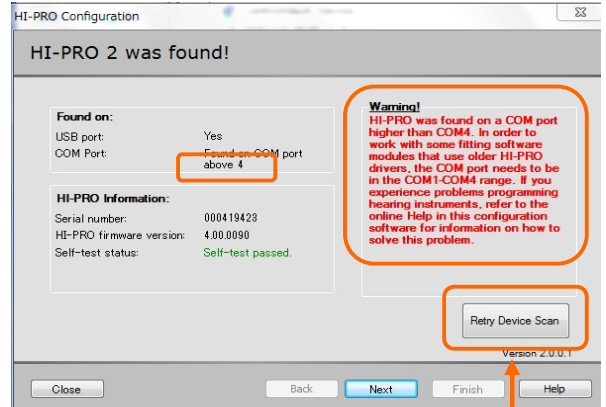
HI-PRO Configuration

HI-PRO 2 was found!

Found on:

USB port: Yes

COM Port: Found on COM port above 4

HI-PRO Information:

Serial number: 000419423

HI-PRO firmware version: 4.00.0090

Self-test status: Self-test passed.

Warning!

HI-PRO was found on a COM port higher than COM4. In order to work with some fitting software modules that use older HI-PRO drivers, the COM port needs to be in the COM1-COM4 range. If you experience problems programming hearing instruments, refer to the online Help in this configuration software for information on how to solve this problem.

Retry Device Scan

Version 2.0.0.1

Close

Back

Next

Finish

Help